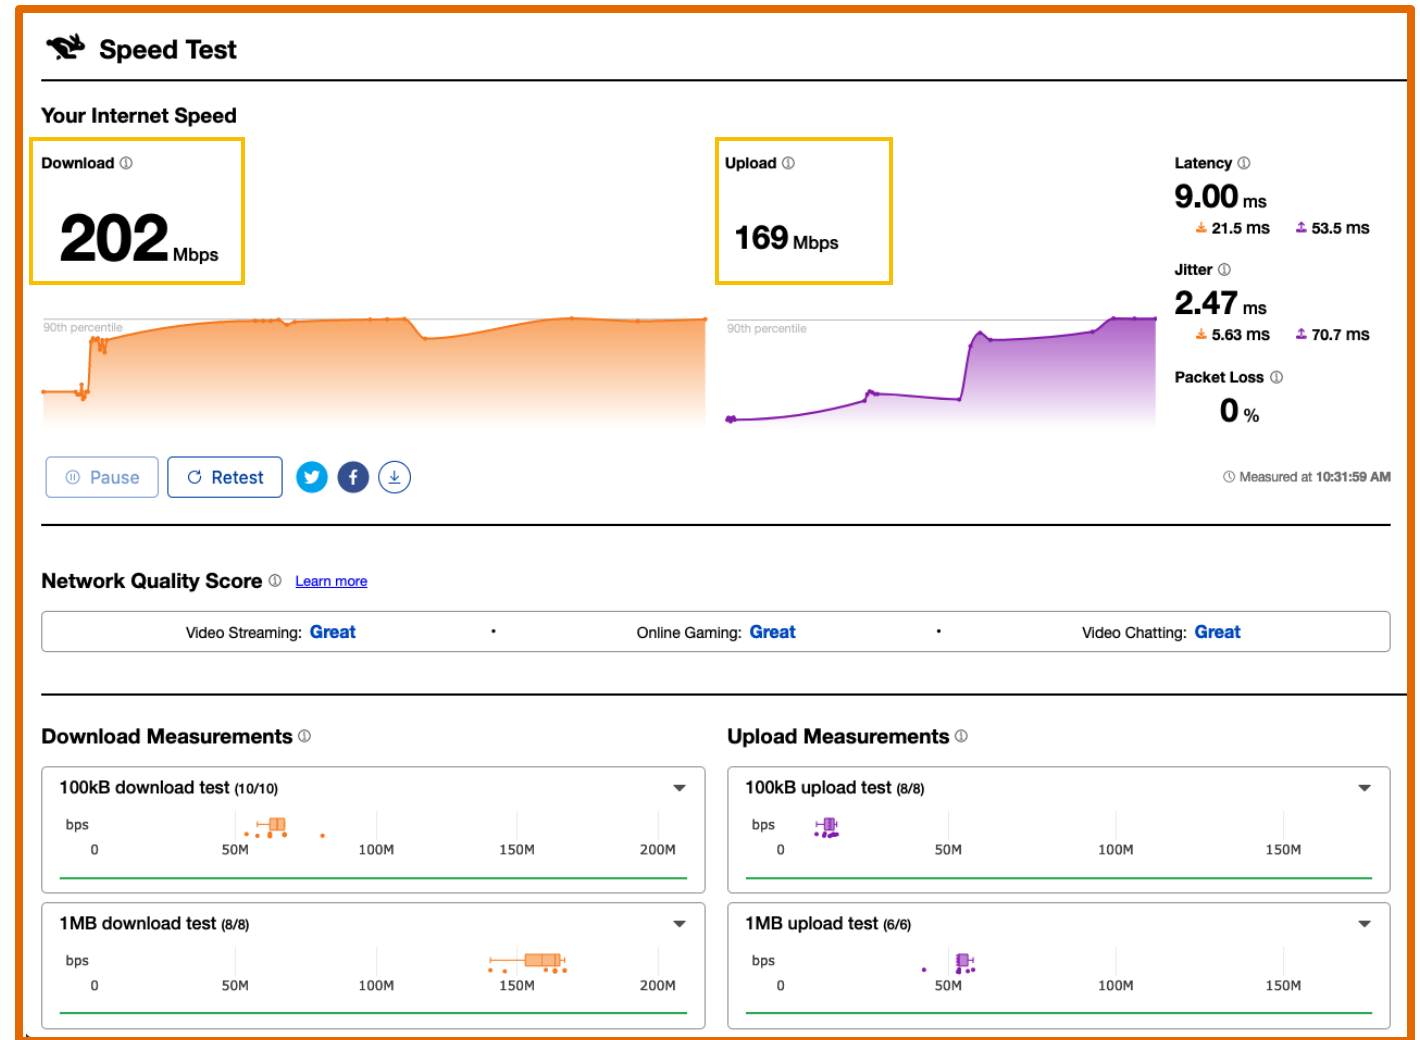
Speed Test

Your Internet Speed

Download ⓘ

202 Mbps

Upload ⓘ

169 Mbps

Latency ⓘ

9.00 ms

21.5 ms 53.5 ms

Jitter ⓘ

2.47 ms

5.63 ms 70.7 ms

Packet Loss ⓘ

0 %

90th percentile

90th percentile

Pause Retest

Measured at 10:31:59 AM

Network Quality Score ⓘ Learn more

Video Streaming: Great • Online Gaming: Great • Video Chatting: Great

Download Measurements ⓘ

100kB download test (10/10)

bps
0 50M 100M 150M 200M

1MB download test (8/8)

bps
0 50M 100M 150M 200M

Upload Measurements ⓘ

100kB upload test (8/8)

bps
0 50M 100M 150M

1MB upload test (6/6)

bps
0 50M 100M 150M